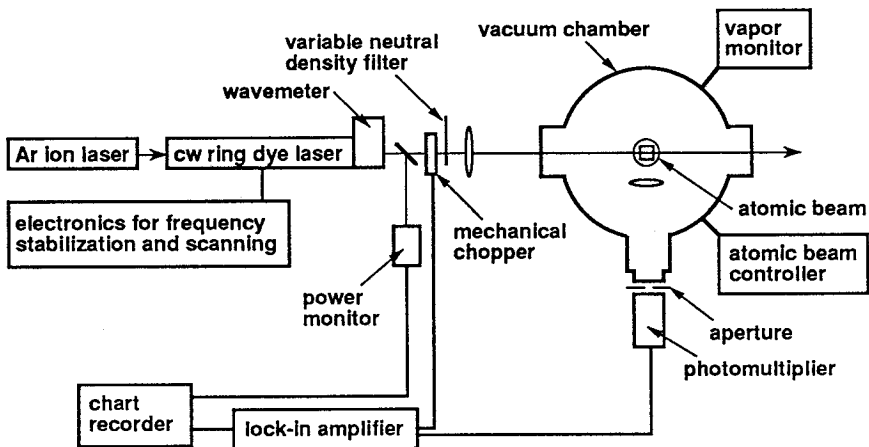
variable neutral density filter

vacuum chamber

vapor monitor

wavemeter

Ar ion laser

cw ring dye laser

electronics for frequency stabilization and scanning

mechanical chopper

atomic beam

atomic beam controller

power monitor

aperture

photomultiplier

chart recorder

lock-in amplifier